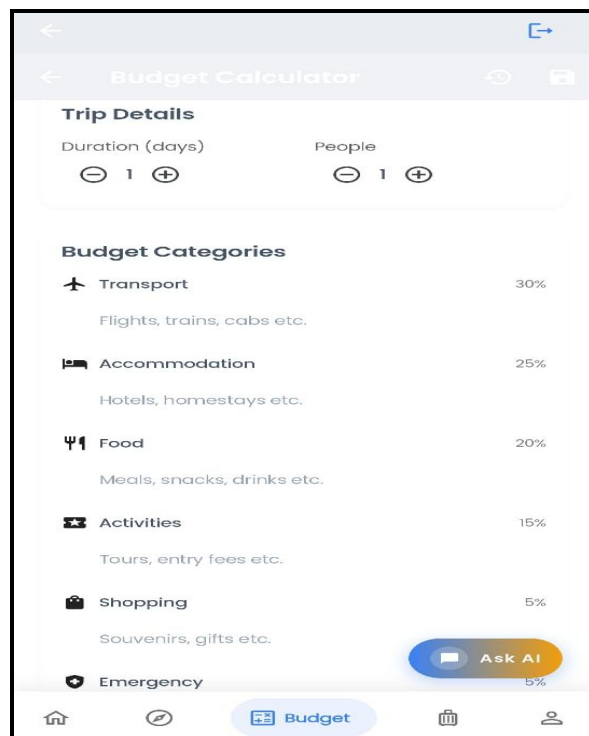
Budget Calculator

Trip Details

Duration (days)
1

People
1

Budget Categories

Transport 30%
Flights, trains, cabs etc.

Accommodation 25%
Hotels, homestays etc.

Food 20%
Meals, snacks, drinks etc.

Activities 15%
Tours, entry fees etc.

Shopping 5%
Souvenirs, gifts etc.

Ask AI

Emergency 5%

Budget